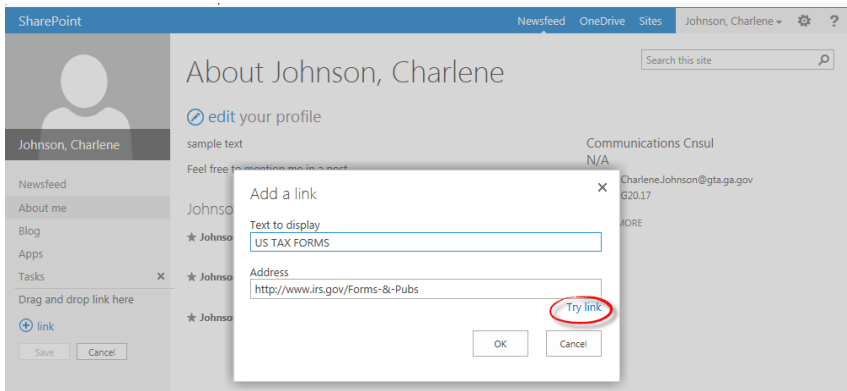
SharePoint

Newsfeed OneDrive Sites Johnson, Charlene ▾ ⚙ ?

Search this site

About Johnson, Charlene

edit your profile

Johnson, Charlene

sample text

Feel free to mention me in a post

Communications Cnsul
N/A
Charlene.Johnson@gta.ga.gov
G20.17
MORE

Newsfeed
About me
Blog
Apps
Tasks ✕
Drag and drop link here
⊕ link
Save Cancel

Johnso
★ Johnso
★ Johnso
★ Johnso

Add a link ✕

Text to display
US TAX FORMS

Address
http://www.irs.gov/Forms-&-Pubs

Try link

OK Cancel